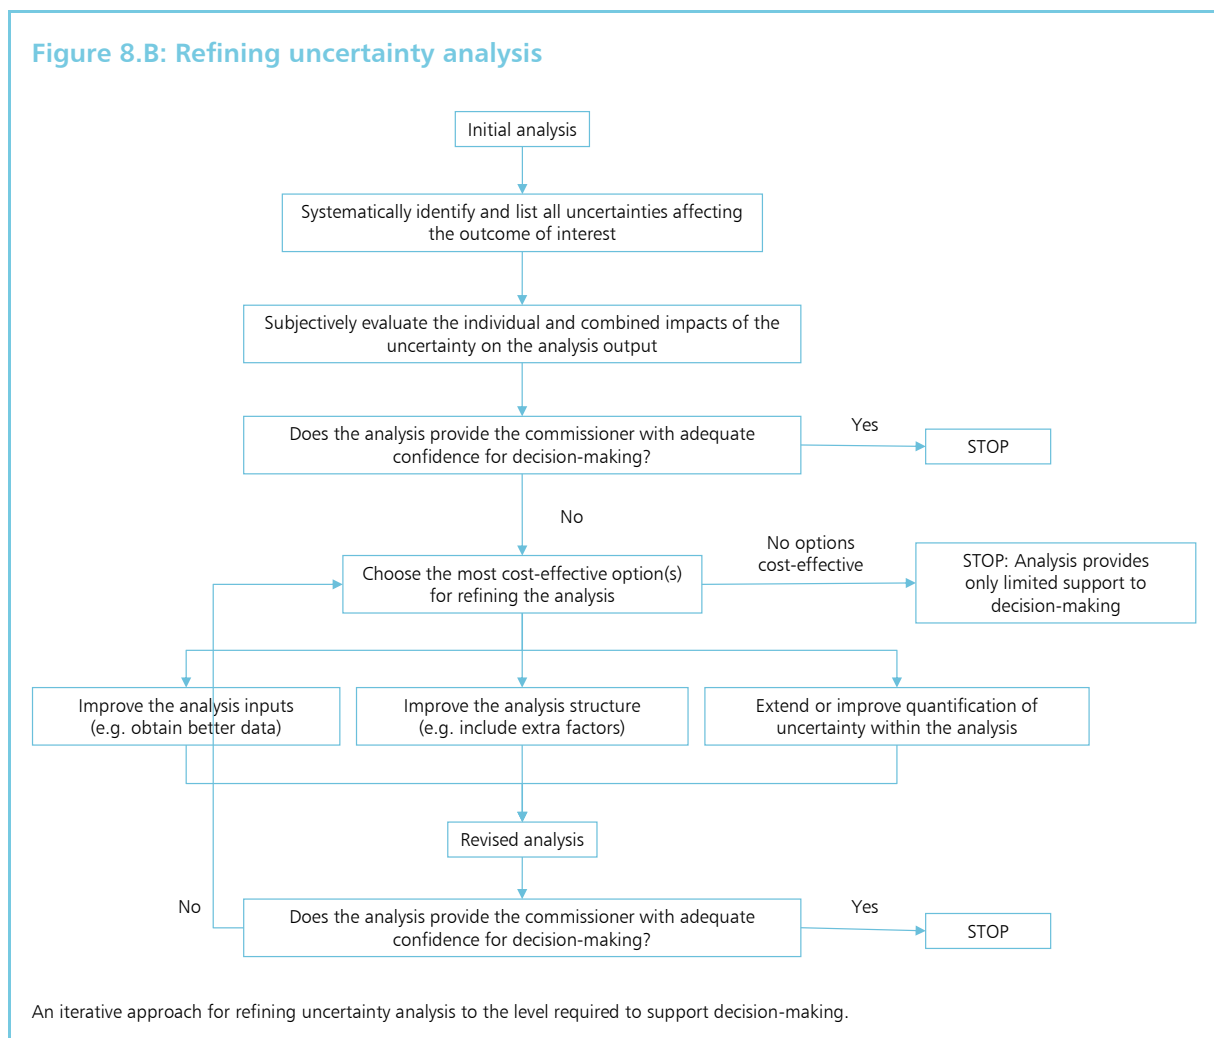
Figure 8.B: Refining uncertainty analysis

Initial analysis

Systematically identify and list all uncertainties affecting the outcome of interest

Subjectively evaluate the individual and combined impacts of the uncertainty on the analysis output

Does the analysis provide the commissioner with adequate confidence for decision-making?

Yes

STOP

No

Choose the most cost-effective option(s) for refining the analysis

No options cost-effective

STOP: Analysis provides only limited support to decision-making

Improve the analysis inputs (e.g. obtain better data)

Improve the analysis structure (e.g. include extra factors)

Extend or improve quantification of uncertainty within the analysis

Revised analysis

No

Does the analysis provide the commissioner with adequate confidence for decision-making?

Yes

STOP

An iterative approach for refining uncertainty analysis to the level required to support decision-making.